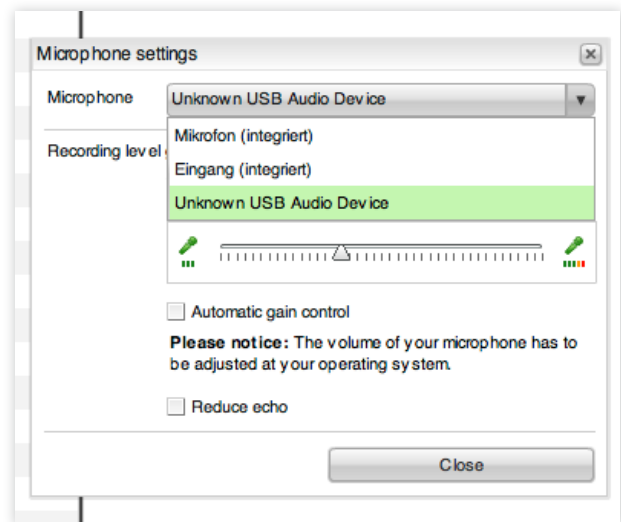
Microphone settings

Microphone Unknown USB Audio Device

Mikrofon (integriert)

Eingang (integriert)

Unknown USB Audio Device

Recording level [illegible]

Automatic gain control

**Please notice:** The volume of your microphone has to be adjusted at your operating system.

Reduce echo

Close